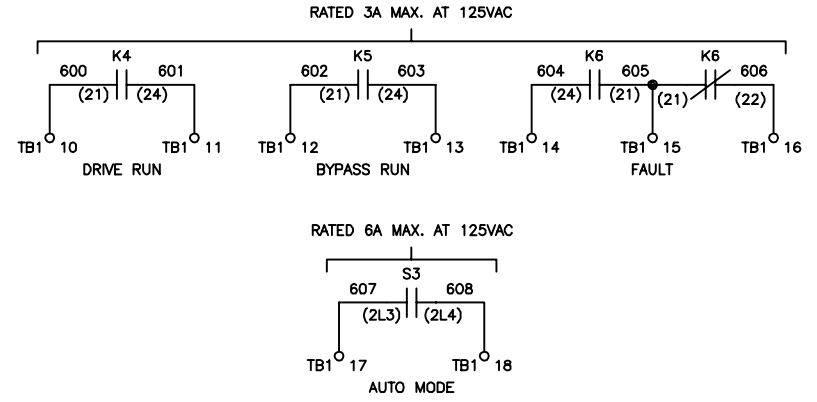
RATED 3A MAX. AT 125VAC

K4
600 601
(21) (24)
TB1 10 TB1 11
DRIVE RUN

K5
602 603
(21) (24)
TB1 12 TB1 13
BYPASS RUN

K6 K6
604 605 606
(24) (21) (21) (22)
TB1 14 TB1 15 TB1 16
FAULT

RATED 6A MAX. AT 125VAC

S3
607 608
(2L3) (2L4)
TB1 17 TB1 18
AUTO MODE